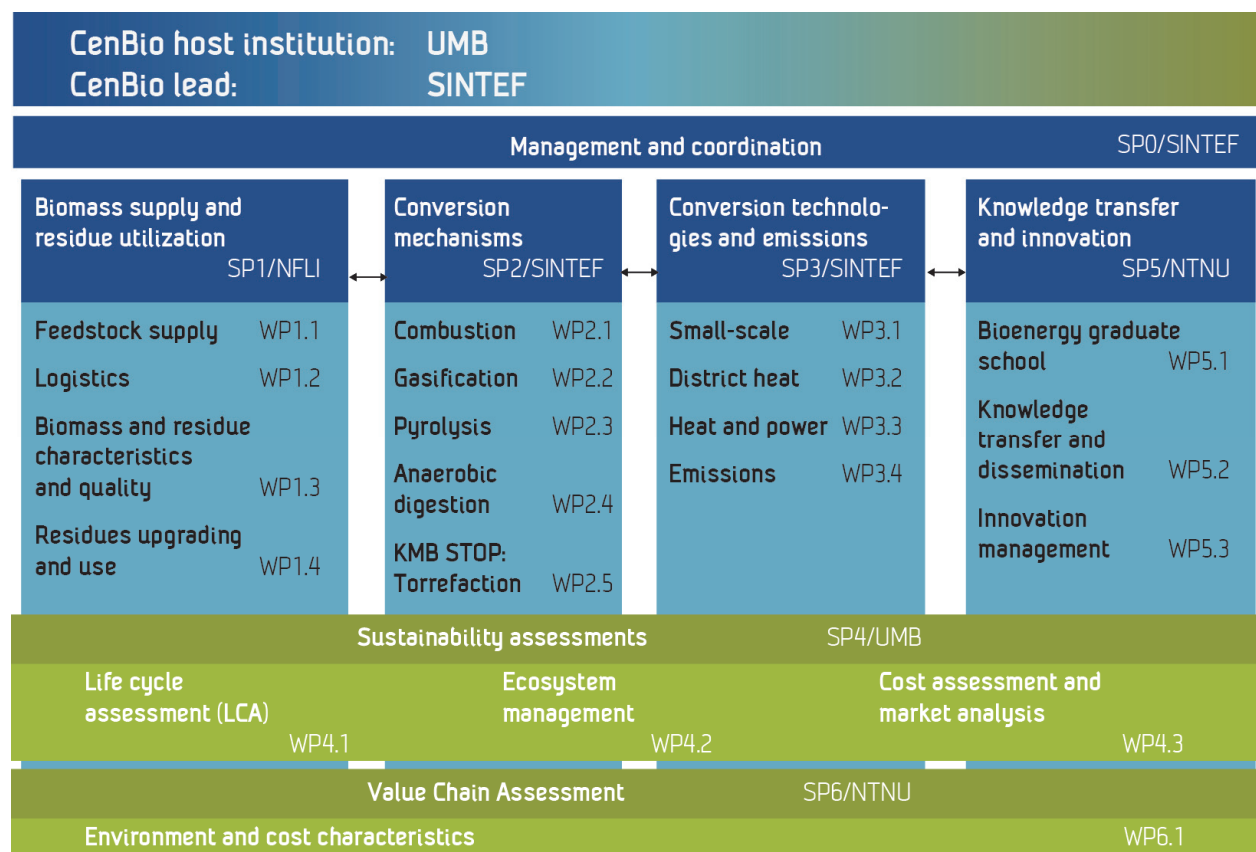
CenBio host institution: UMB
CenBio lead: SINTEF

Management and coordination SP0/SINTEF

Biomass supply and residue utilization SP1/NFLI

Feedstock supply WP1.1
Logistics WP1.2
Biomass and residue characteristics and quality WP1.3
Residues upgrading and use WP1.4

Conversion mechanisms SP2/SINTEF

Combustion WP2.1
Gasification WP2.2
Pyrolysis WP2.3
Anaerobic digestion WP2.4
KMB STOP: Torrefaction WP2.5

Conversion technologies and emissions SP3/SINTEF

Small-scale WP3.1
District heat WP3.2
Heat and power WP3.3
Emissions WP3.4

Knowledge transfer and innovation SP5/NTNU

Bioenergy graduate school WP5.1
Knowledge transfer and dissemination WP5.2
Innovation management WP5.3

Sustainability assessments SP4/UMB

Life cycle assessment (LCA) WP4.1
Ecosystem management WP4.2
Cost assessment and market analysis WP4.3

Value Chain Assessment SP6/NTNU

Environment and cost characteristics WP6.1